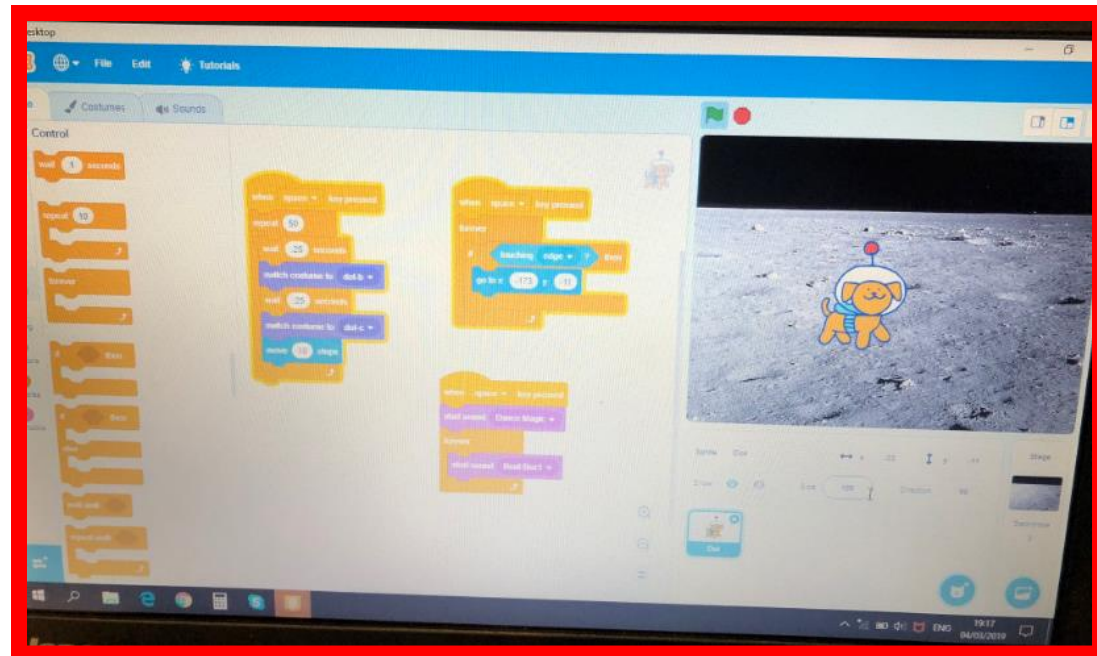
esktop

File Edit Tutorials

Costumes Sounds

Control

wait 1 seconds

repeat 10

forever

if then

if then
else

wait until

repeat until

when space key pressed
repeat 50
wait .25 seconds
switch costume to dot-b
wait .25 seconds
switch costume to dot-c
move 10 steps

when space key pressed
forever
if touching edge ? then
go to x: -173 y: -11

when space key pressed
start sound Dance Magic
forever
start sound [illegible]

Sprite Dot
Show Size 100 Direction 90

Dot

Stage

Backdrops

ENG 19:17 04/03/2019